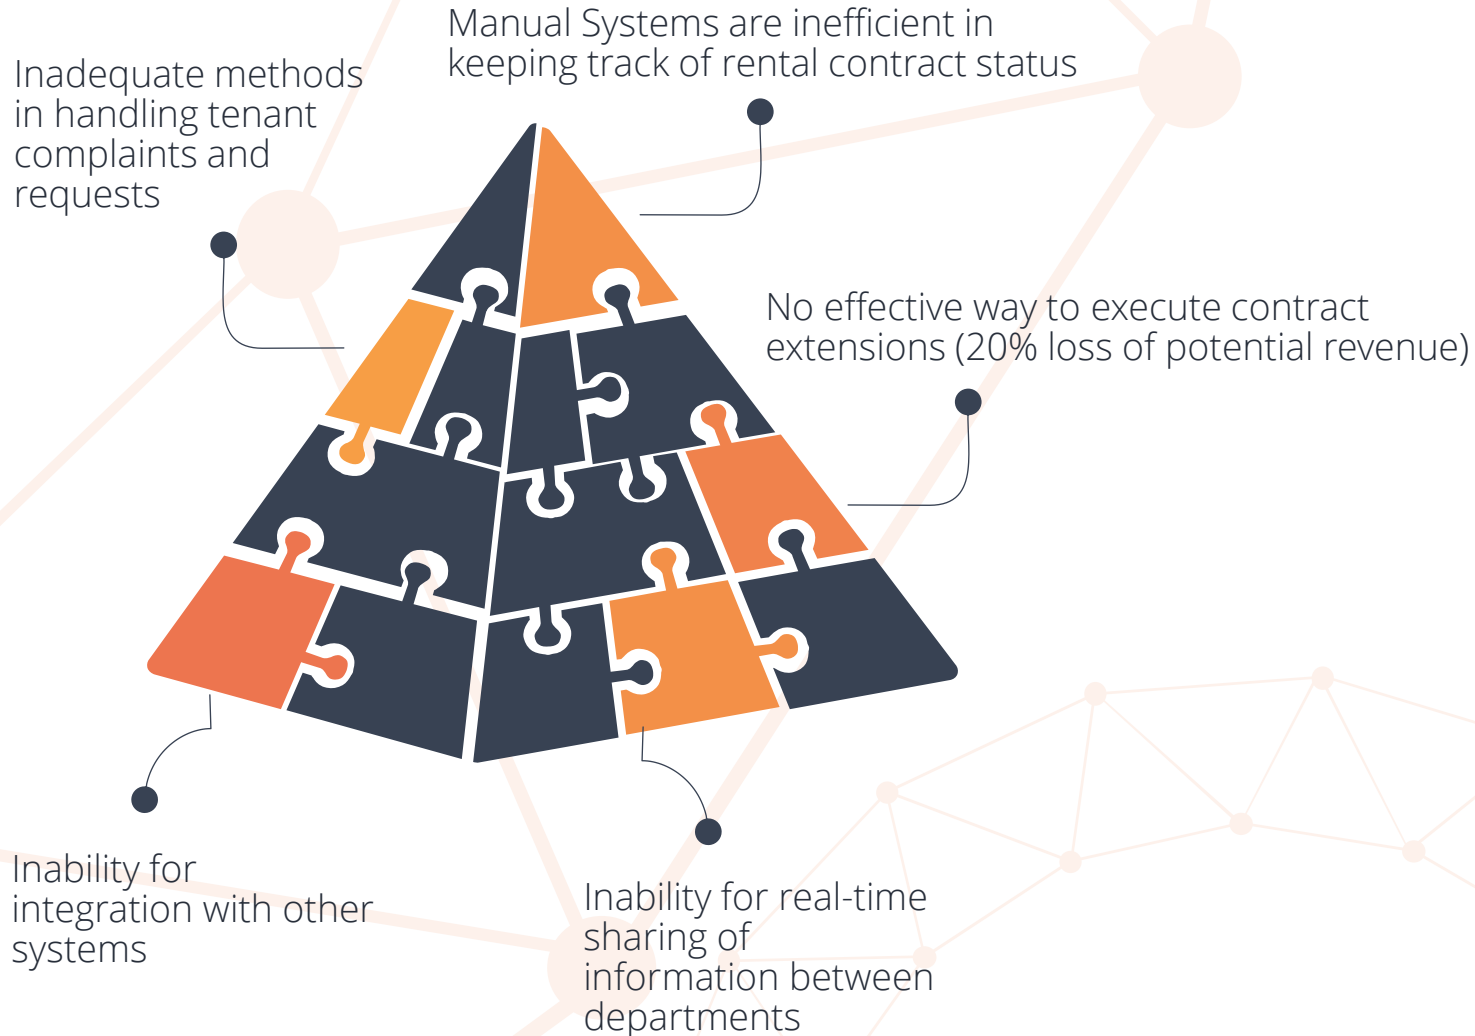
Manual Systems are inefficient in keeping track of rental contract status

Inadequate methods in handling tenant complaints and requests

No effective way to execute contract extensions (20% loss of potential revenue)

Inability for integration with other systems

Inability for real-time sharing of information between departments